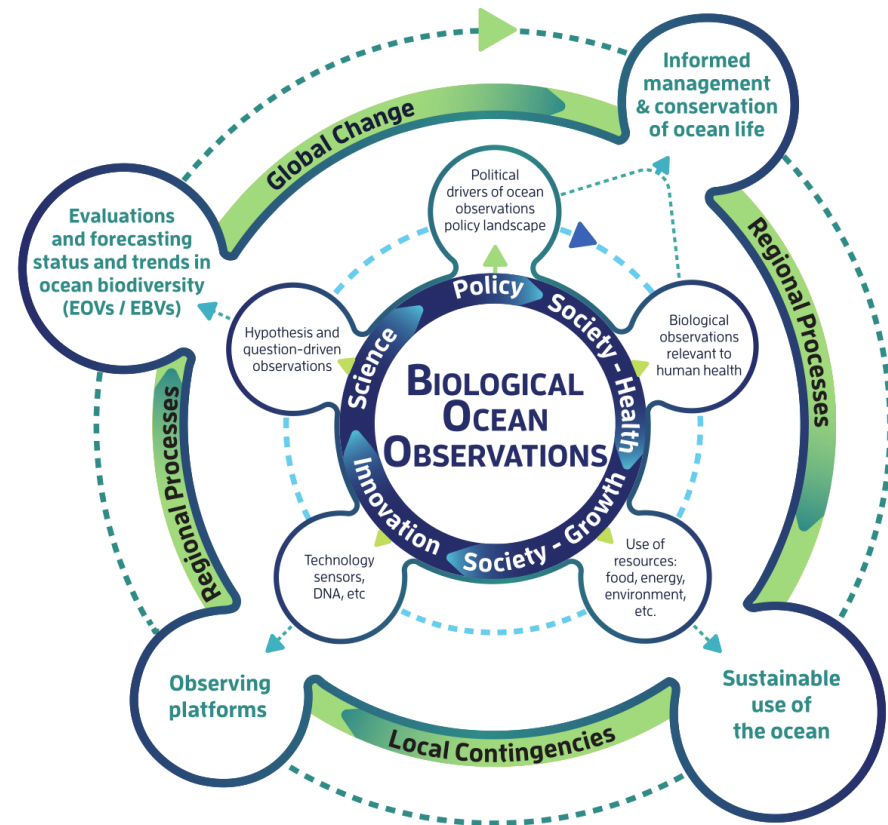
Informed management & conservation of ocean life

Global Change

Evaluations and forecasting status and trends in ocean biodiversity (EOVs / EBVs)

Political drivers of ocean observations policy landscape

Regional Processes

Policy

Science

Society - Health

Hypothesis and question-driven observations

Biological observations relevant to human health

BIOLOGICAL OCEAN OBSERVATIONS

Regional Processes

Innovation

Society - Growth

Technology sensors, DNA, etc

Use of resources: food, energy, environment, etc.

Observing platforms

Sustainable use of the ocean

Local Contingencies